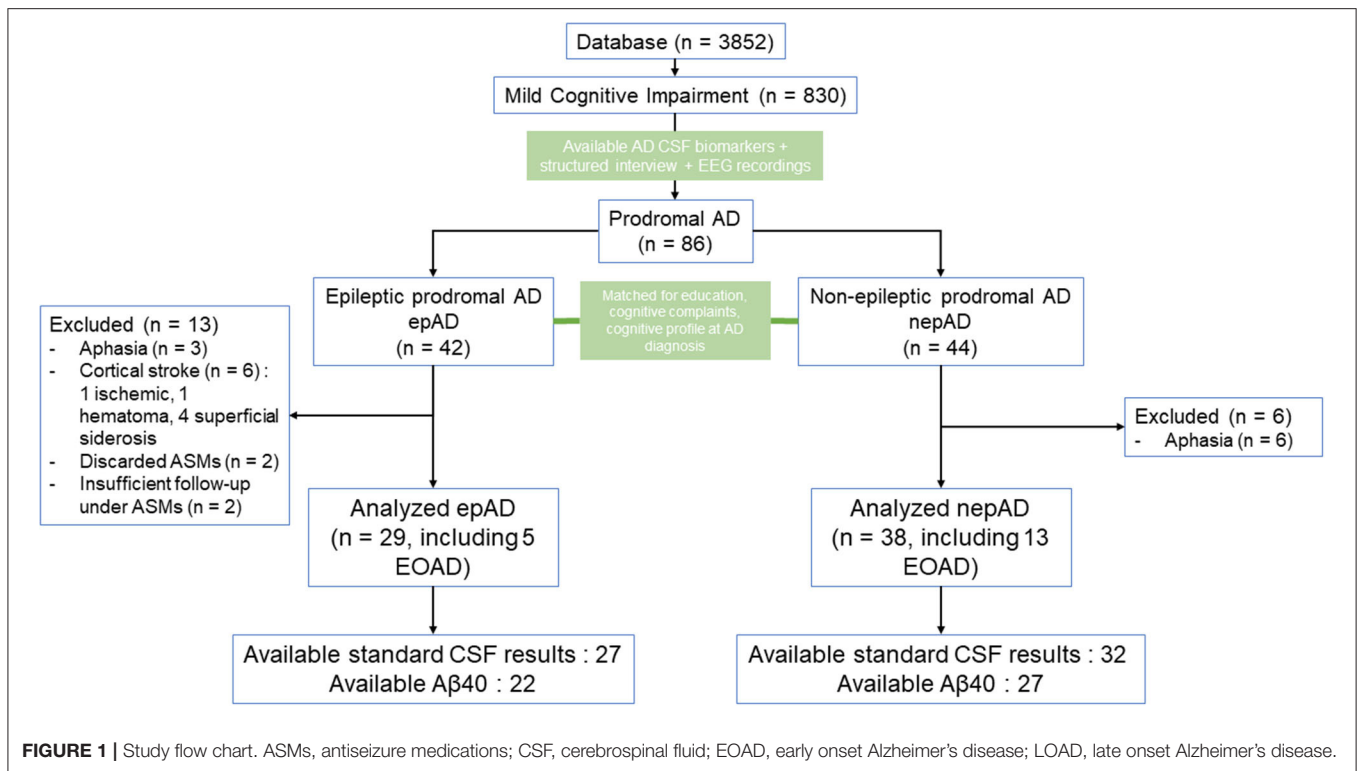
Database (n = 3852)

Mild Cognitive Impairment (n = 830)

Available AD CSF biomarkers + structured interview + EEG recordings

Prodromal AD
(n = 86)

Epileptic prodromal AD
epAD
(n = 42)

Matched for education, cognitive complaints, cognitive profile at AD diagnosis

Non-epileptic prodromal AD
nepAD
(n = 44)

Excluded (n = 13)
- Aphasia (n = 3)
- Cortical stroke (n = 6) : 1 ischemic, 1 hematoma, 4 superficial siderosis
- Discarded ASMs (n = 2)
- Insufficient follow-up under ASMs (n = 2)

Excluded (n = 6)
- Aphasia (n = 6)

Analyzed epAD
(n = 29, including 5 EOAD)

Analyzed nepAD
(n = 38, including 13 EOAD)

Available standard CSF results : 27
Available Aβ40 : 22

Available standard CSF results : 32
Available Aβ40 : 27

**FIGURE 1 |** Study flow chart. ASMs, antiseizure medications; CSF, cerebrospinal fluid; EOAD, early onset Alzheimer's disease; LOAD, late onset Alzheimer's disease.